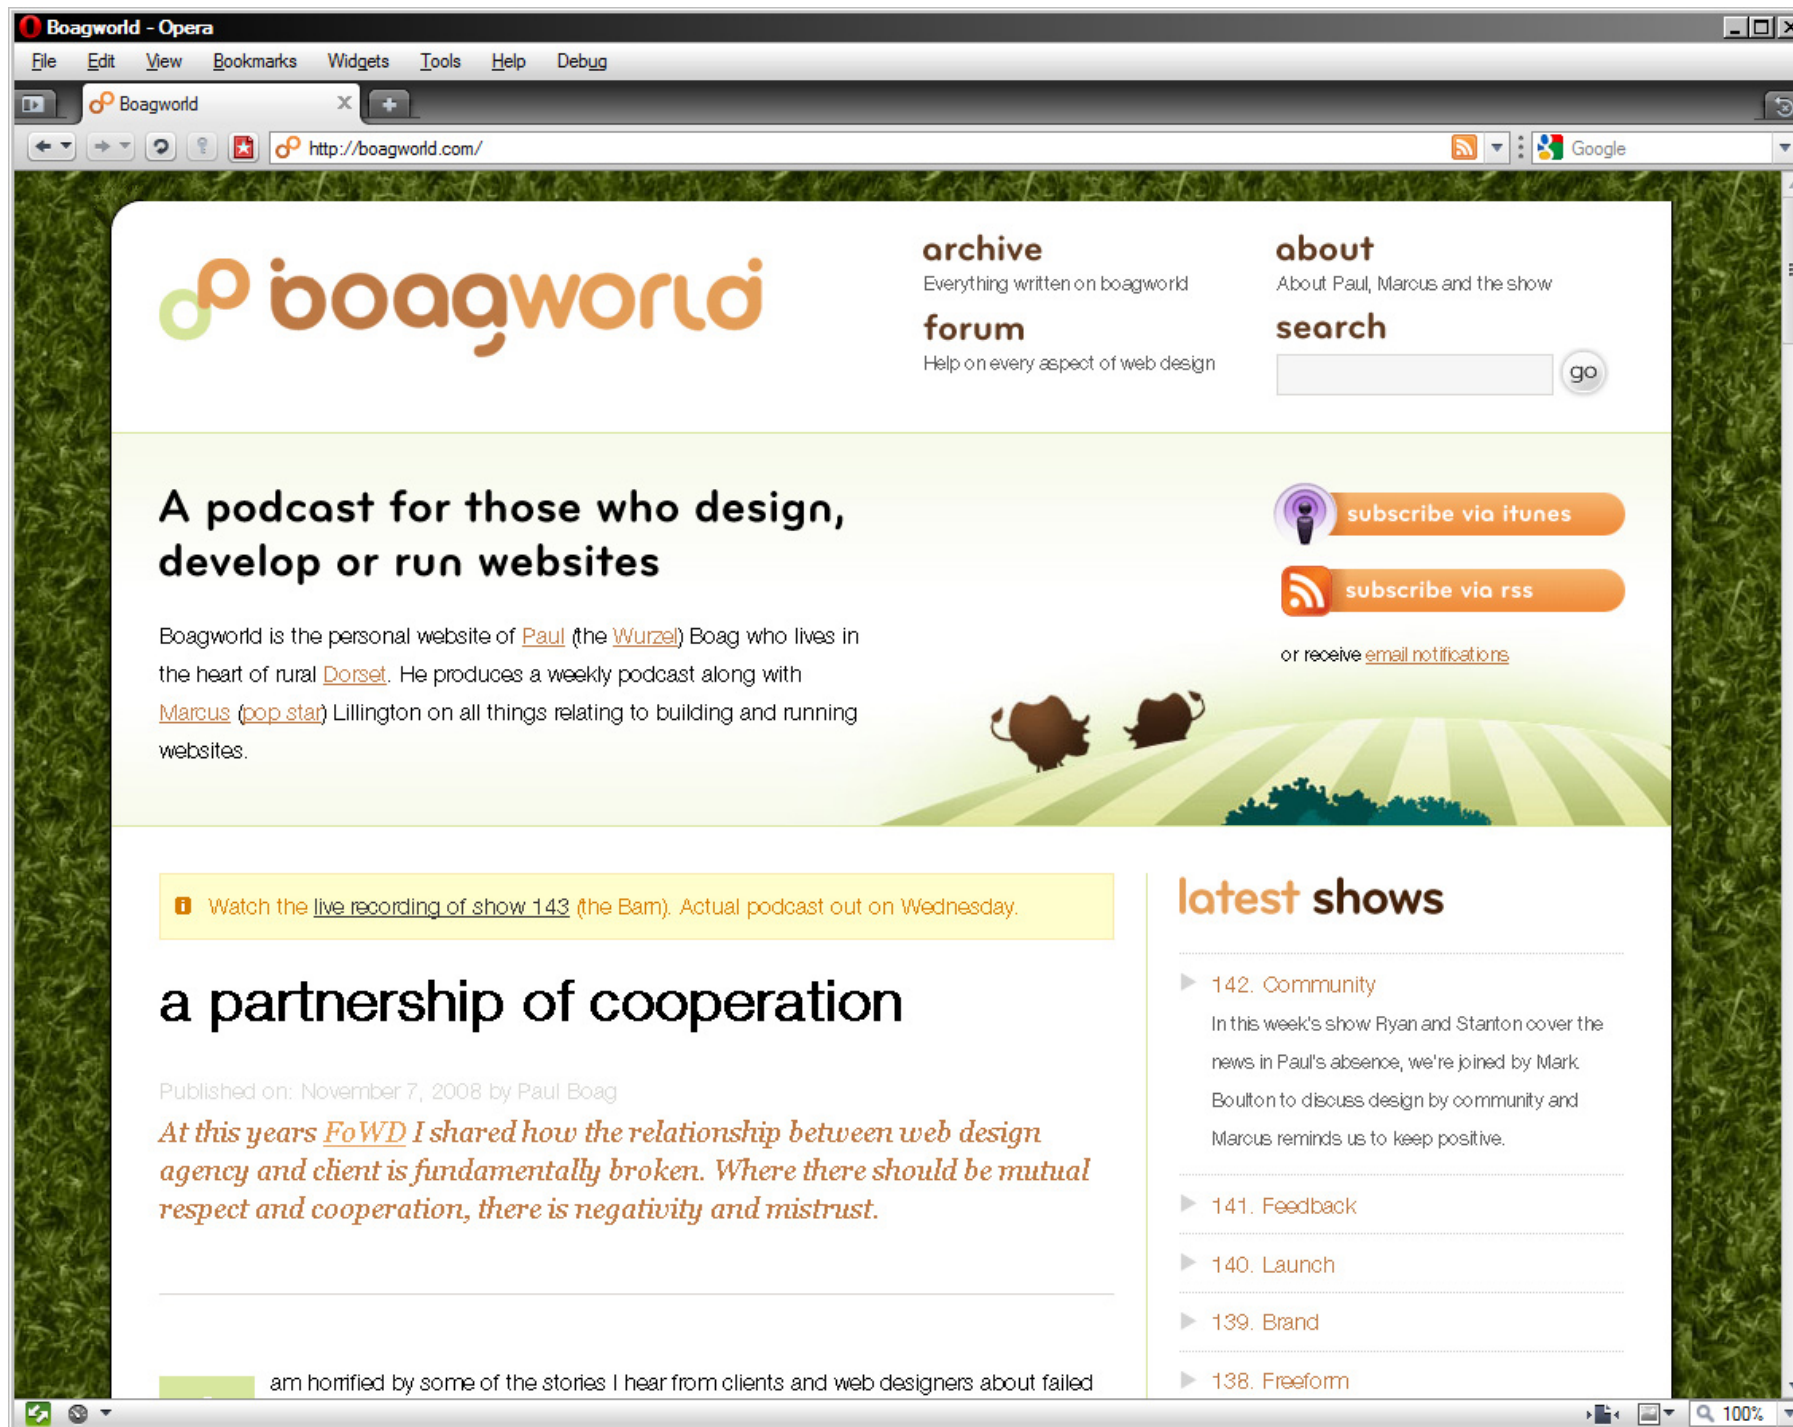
Boagworld - Opera

File Edit View Bookmarks Widgets Tools Help Debug

Boagworld

http://boagworld.com/

Google

boagworld

archive
Everything written on boagworld

about
About Paul, Marcus and the show

forum
Help on every aspect of web design

search

go

A podcast for those who design, develop or run websites

Boagworld is the personal website of Paul (the Wurzel) Boag who lives in the heart of rural Dorset. He produces a weekly podcast along with Marcus (pop star) Lillington on all things relating to building and running websites.

subscribe via itunes

subscribe via rss

or receive email notifications

Watch the live recording of show 143 (the Barn). Actual podcast out on Wednesday.

a partnership of cooperation

Published on: November 7, 2008 by Paul Boag

At this years FoWD I shared how the relationship between web design agency and client is fundamentally broken. Where there should be mutual respect and cooperation, there is negativity and mistrust.

am horrified by some of the stories I hear from clients and web designers about failed

latest shows

142. Community
In this week's show Ryan and Stanton cover the news in Paul's absence, we're joined by Mark Boulton to discuss design by community and Marcus reminds us to keep positive.

141. Feedback

140. Launch

139. Brand

138. Freeform

100%